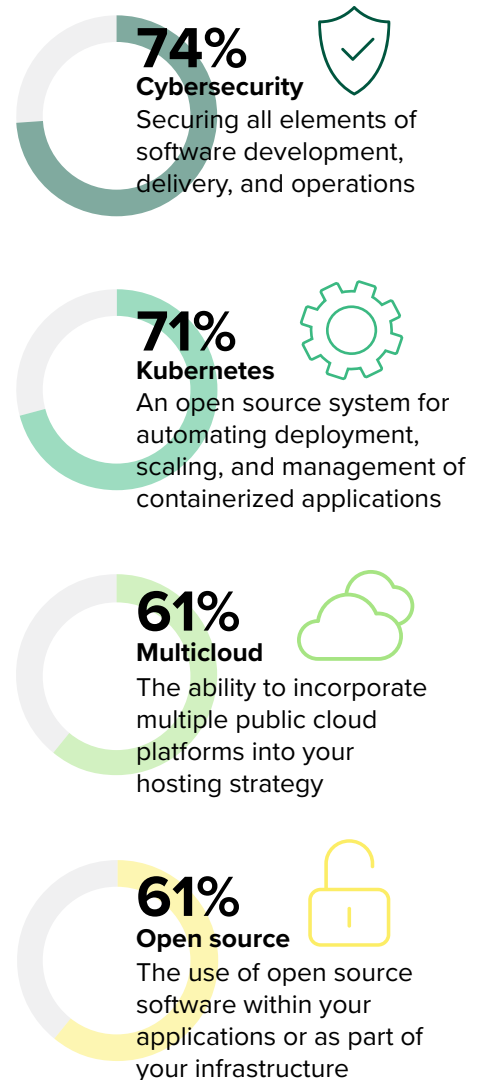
74%
Cybersecurity
Securing all elements of software development, delivery, and operations

71%
Kubernetes
An open source system for automating deployment, scaling, and management of containerized applications

61%
Multicloud
The ability to incorporate multiple public cloud platforms into your hosting strategy

61%
Open source
The use of open source software within your applications or as part of your infrastructure